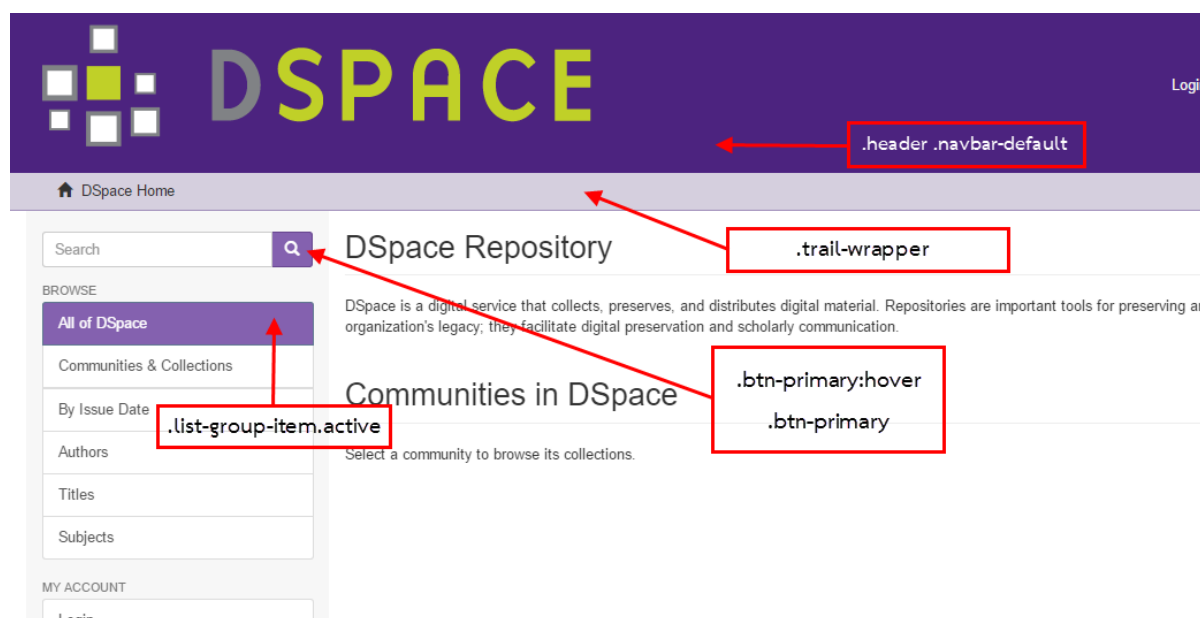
DSPACE

Logi

.header .navbar-default

DSpace Home

Search

.trail-wrapper

DSpace Repository

BROWSE

All of DSpace

DSpace is a digital service that collects, preserves, and distributes digital material. Repositories are important tools for preserving a organization's legacy; they facilitate digital preservation and scholarly communication.

Communities & Collections

.btn-primary:hover

By Issue Date

Communities in DSpace

.list-group-item.active

.btn-primary

Authors

Select a community to browse its collections.

Titles

Subjects

MY ACCOUNT

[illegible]